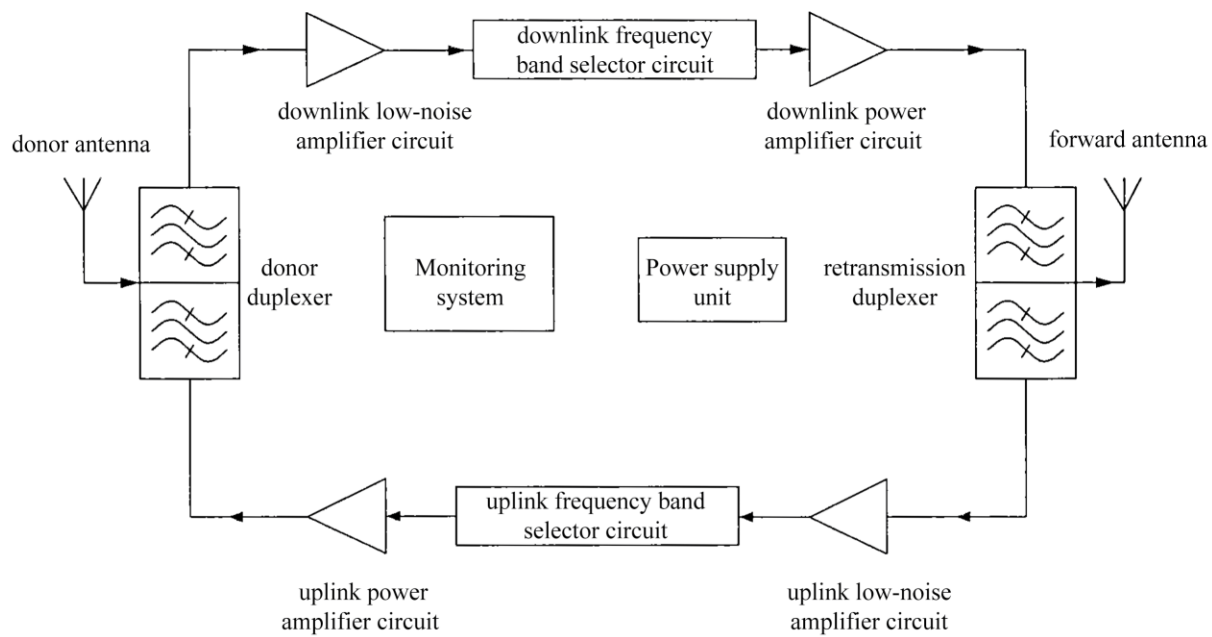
downlink frequency band selector circuit

downlink low-noise amplifier circuit

downlink power amplifier circuit

donor antenna

forward antenna

donor duplexer

Monitoring system

Power supply unit

retransmission duplexer

uplink frequency band selector circuit

uplink power amplifier circuit

uplink low-noise amplifier circuit